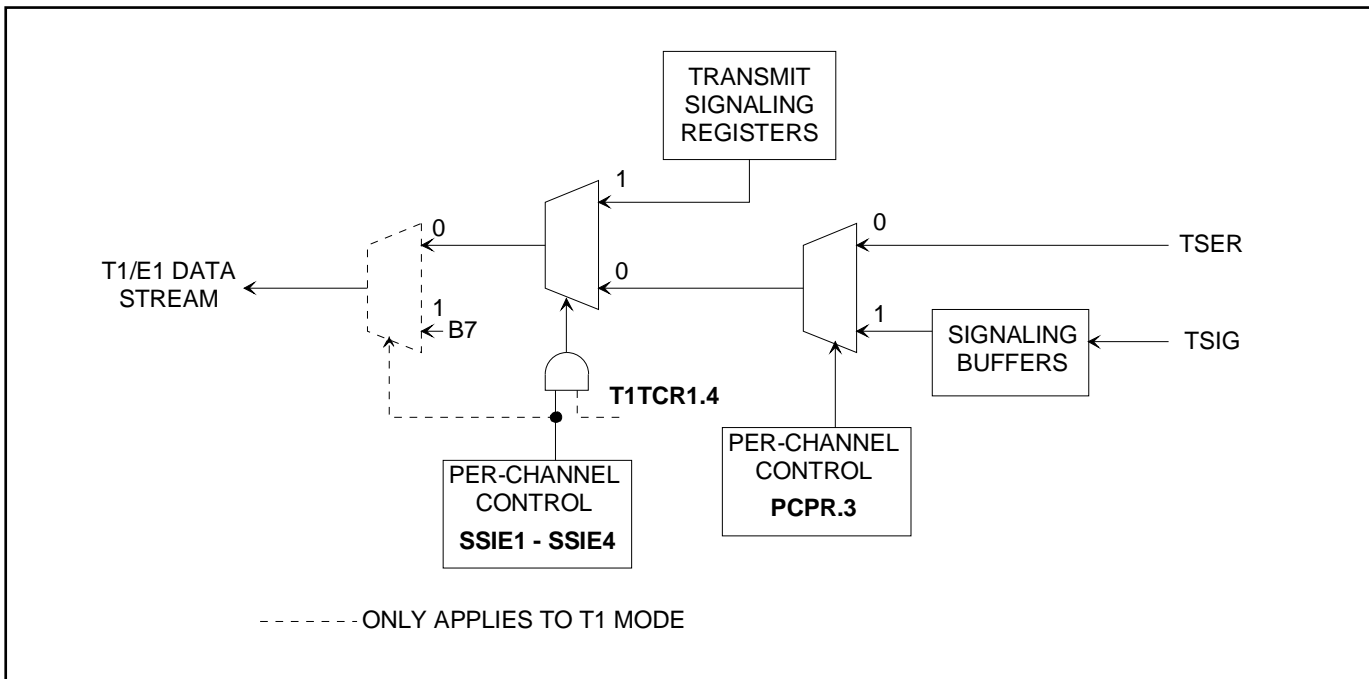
TRANSMIT SIGNALING REGISTERS

1

0

0

0

T1/E1 DATA STREAM

TSER

1

1

B7

SIGNALING BUFFERS

TSIG

T1TCR1.4

PER-CHANNEL CONTROL

PCPR.3

PER-CHANNEL CONTROL

SSIE1 - SSIE4

------ONLY APPLIES TO T1 MODE